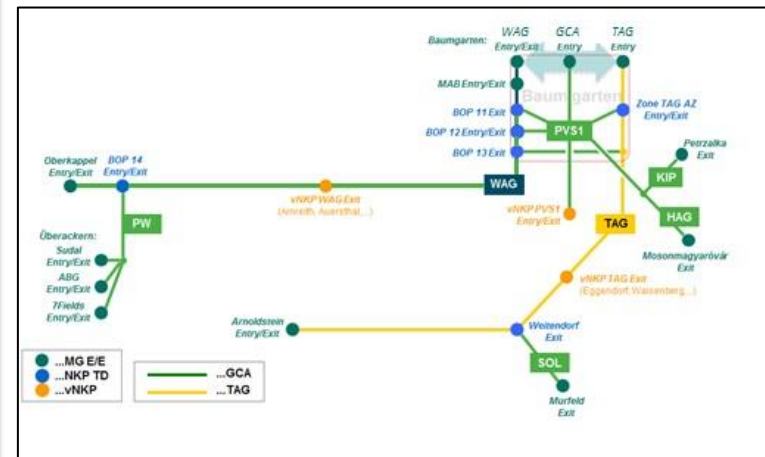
Baumgarten:
WAG Entry/Exit
GCA Entry
TAG Entry
MAB Entry/Exit
Baumgarten
BOP 11 Exit
Zone TAG AZ Entry/Exit
BOP 12 Entry/Exit
PVS1
BOP 13 Exit
Petrzalka Exit
Oberkappel Entry/Exit
BOP 14 Entry/Exit
KIP
vNKP WAG Exit (Arnreith, Auersthal,...)
WAG
vNKP PVS1 Entry/Exit
HAG
PW
TAG
Überackern:
Sudal Entry/Exit
Mosonmagyaróvár Exit
ABG Entry/Exit
vNKP TAG Exit (Eggendorf Weissenberg,...)
7Fields Entry/Exit
Arnoldstein Entry/Exit
Weitendorf Exit
SOL
...MG E/E
...NKP TD
...vNKP
...GCA
...TAG
Murfeld Exit